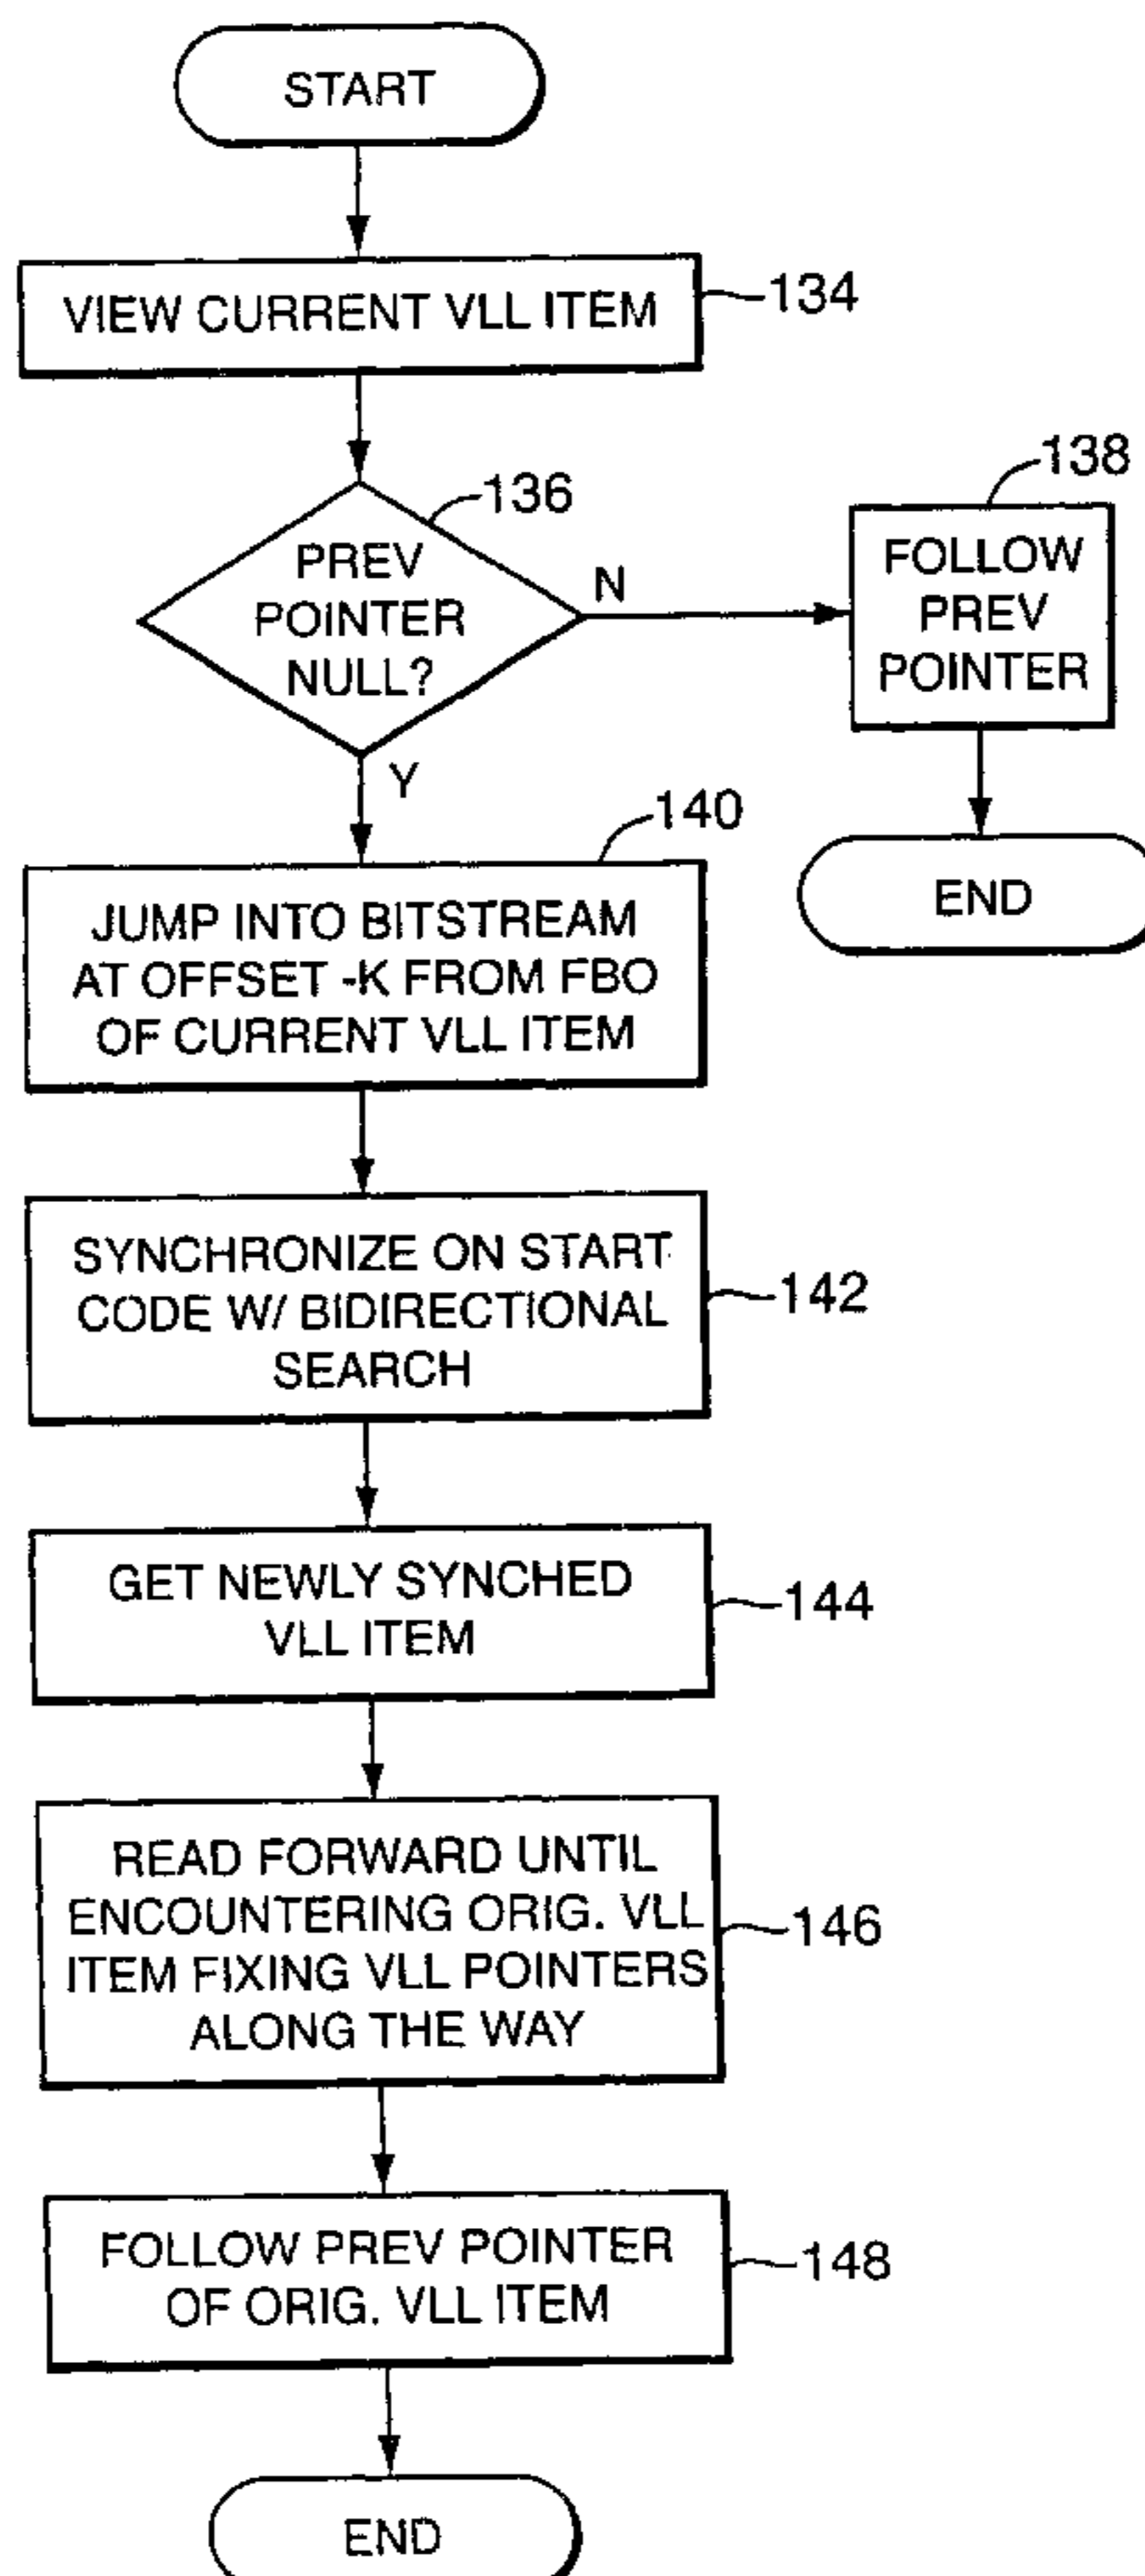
START

VIEW CURRENT VLL ITEM

134

136

PREV POINTER NULL?

N

138

FOLLOW PREV POINTER

END

Y

140

JUMP INTO BITSTREAM AT OFFSET -K FROM FBO OF CURRENT VLL ITEM

SYNCHRONIZE ON START CODE W/ BIDIRECTIONAL SEARCH

142

GET NEWLY SYNCHED VLL ITEM

144

READ FORWARD UNTIL ENCOUNTERING ORIG. VLL ITEM FIXING VLL POINTERS ALONG THE WAY

146

FOLLOW PREV POINTER OF ORIG. VLL ITEM

148

END